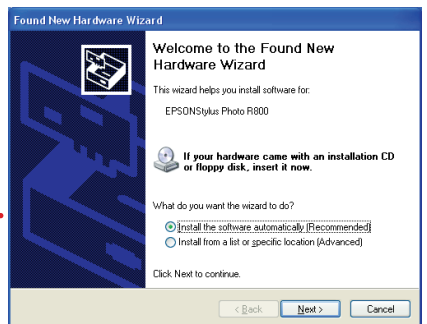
Found New Hardware Wizard

Welcome to the Found New Hardware Wizard

This wizard helps you install software for:

EPSONStylus Photo R800

If your hardware came with an installation CD or floppy disk, insert it now.

What do you want the wizard to do?

Install the software automatically (Recommended)

Install from a list or specific location (Advanced)

Click Next to continue.

< Back

Next >

Cancel